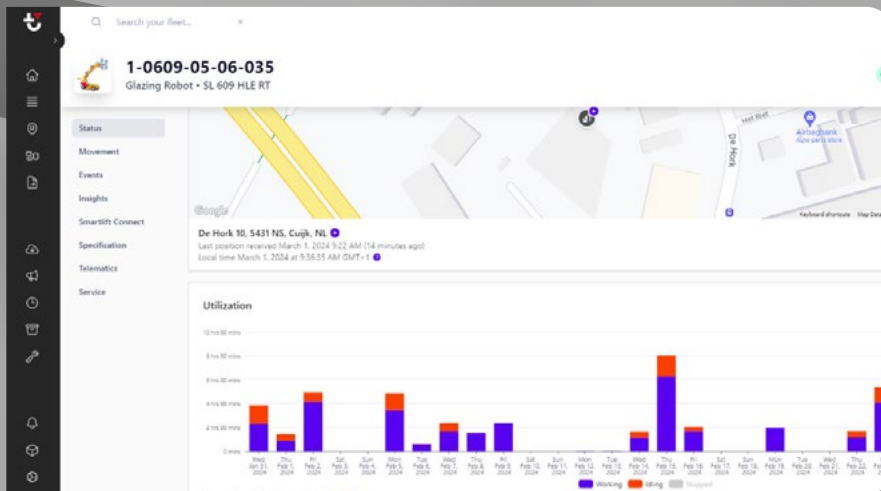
Search your fleet...

1-0609-05-06-035
Glazing Robot • SL 609 HLE RT

Status
Movement
Events
Insights
Smartlift Connect
Specification
Telematics
Service

De Hork
Airbagbank
Google
Keyboard shortcuts Map Data

De Hork 10, 5431 NS, Cuijk, NL
Last position received March 1, 2024 9:22 AM (14 minutes ago)
Local time March 1, 2024 at 9:36:55 AM GMT+1

Utilization

10 hrs 00 mins
8 hrs 00 mins
6 hrs 00 mins
4 hrs 00 mins
2 hrs 00 mins
0 mins

Wed Jan 31, 2024
Thu Feb 1, 2024
Fri Feb 2, 2024
Sat Feb 3, 2024
Sun Feb 4, 2024
Mon Feb 5, 2024
Tue Feb 6, 2024
Wed Feb 7, 2024
Thu Feb 8, 2024
Fri Feb 9, 2024
Sat Feb 10, 2024
Sun Feb 11, 2024
Mon Feb 12, 2024
Tue Feb 13, 2024
Wed Feb 14, 2024
Thu Feb 15, 2024
Fri Feb 16, 2024
Sat Feb 17, 2024
Sun Feb 18, 2024
Mon Feb 19, 2024
Tue Feb 20, 2024
Wed Feb 21, 2024
Thu Feb 22, 2024

Working Idling Stopped